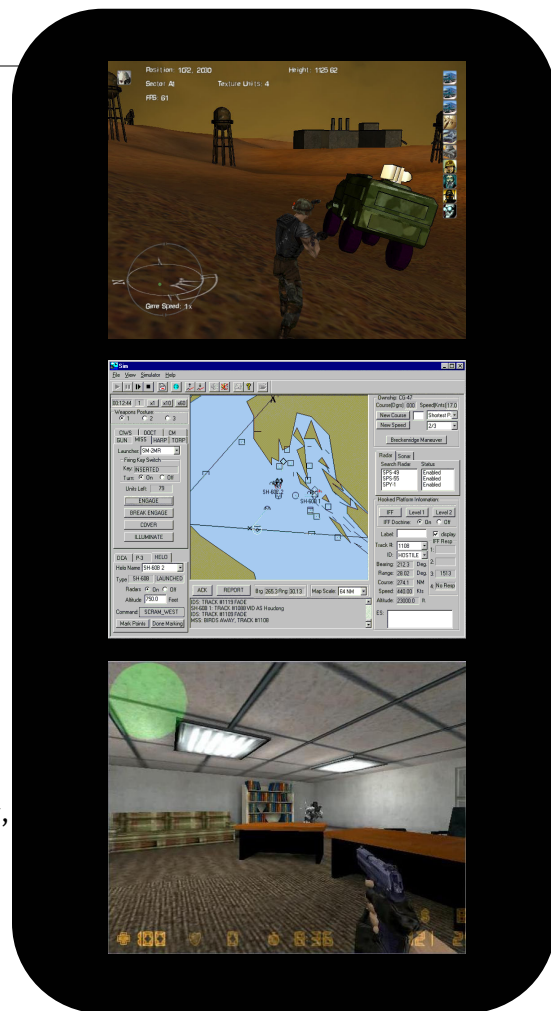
Position: 102, 2010
Height: 1125.62
Sector: A1
Texture Units: 4
FPS: 61

Game Speed: 1x

Sim
File View Simulator Help

00:12:44 1 x5 x30 x60

Weapons Posture
1 2 3

CIWS DOC1 CM GUN MSS HARP TORP

Launcher: SM 2MR
Firing Key Switch
Key: INSERTED
Turn: On Off
Units Left: 79
ENGAGE
BREAK ENGAGE
COVER
ILLUMINATE

DCA P-3 HELO
Helo Name: SH-60B 2
Type: SH-60B LAUNCHED
Radios: On Off
Altitude: 750.0 Feet
Command: SCRAM_WEST
Mark Points Done Marking

ACK REPORT Brg: 265.3 Rng: 30.13 Map Scale: 64 NM

ES: TRACK #1119 FADE
SH-60B 1, TRACK #1088 WD AS Houdong
ES: TRACK #1109 FADE
MSS: BIRDS AWAY, TRACK #1109

Ownship: CG-47
Course(Dgm): 000 Speed(Knts): 17.0
New Course Shortest P
New Speed 2/3
Breckenridge Maneuver

Radar Sonar
Search Radar Status
SPS 49 Enabled
SPS 55 Enabled
SPY-1 Enabled

Hooked Platform Information:
IFF Level 1 Level 2
IFF Doctrine: On Off
Label: display
IFF Resp
Track #: 1108
ID: HOSTILE
Bearing: 212.3 Deg
Range: 29.02 Deg 151.3
Course: 274.1 NM
Speed: 445.05 Kts No Resp
Altitude: 23000.0 ft
ES:

100